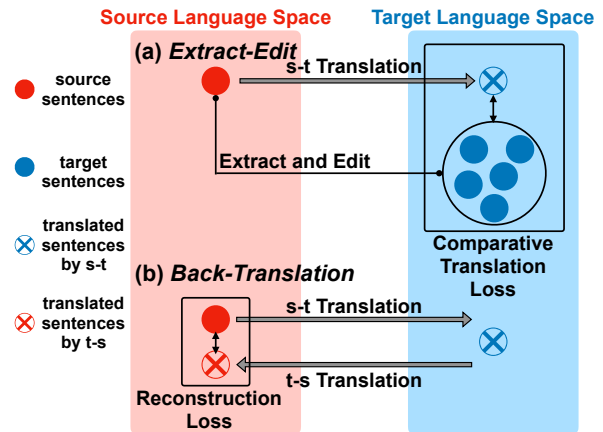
Source Language Space

Target Language Space

source sentences

target sentences

translated sentences by s-t

translated sentences by t-s

(a) Extract-Edit

s-t Translation

Extract and Edit

Comparative Translation Loss

(b) Back-Translation

s-t Translation

t-s Translation

Reconstruction Loss